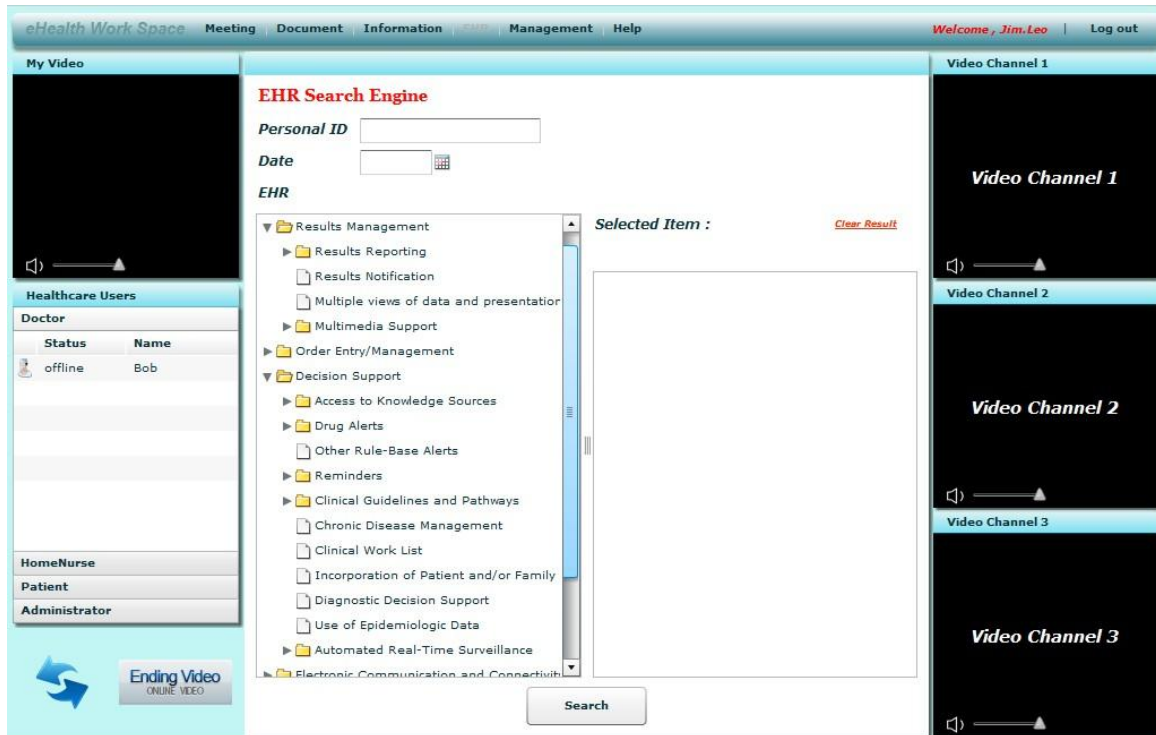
eHealth Work Space Meeting Document Information EHR Management Help Welcome , Jim.Leo | Log out

My Video

Healthcare Users
Doctor

| Status | Name |
|---|---|
| offline | Bob |

HomeNurse
Patient
Administrator

Ending Video
ONLINE VIDEO

EHR Search Engine
Personal ID
Date
EHR

Results Management
Results Reporting
Results Notification
Multiple views of data and presentatior
Multimedia Support
Order Entry/Management
Decision Support
Access to Knowledge Sources
Drug Alerts
Other Rule-Base Alerts
Reminders
Clinical Guidelines and Pathways
Chronic Disease Management
Clinical Work List
Incorporation of Patient and/or Family
Diagnostic Decision Support
Use of Epidemiologic Data
Automated Real-Time Surveillance
Electronic Communication and Connectivit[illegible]

Selected Item : Clear Result

Search

Video Channel 1
Video Channel 1

Video Channel 2
Video Channel 2

Video Channel 3
Video Channel 3